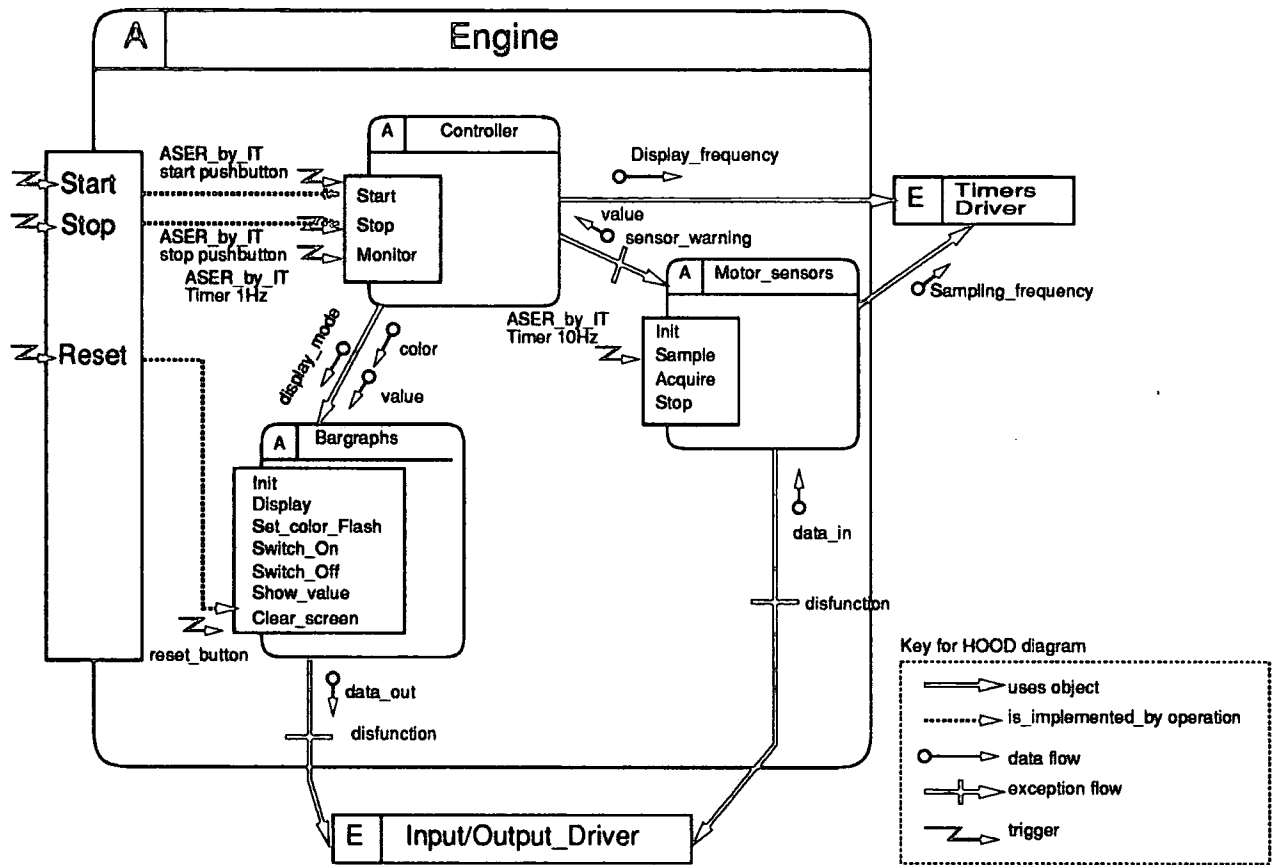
A Engine

Start
Stop
Reset

ASER_by_IT
start pushbutton
ASER_by_IT
stop pushbutton
ASER_by_IT
Timer 1Hz

A Controller
Start
Stop
Monitor

Display_frequency

E Timers Driver

value
sensor_warning

A Motor_sensors
Init
Sample
Acquire
Stop

ASER_by_IT
Timer 10Hz

Sampling_frequency

display_mode
color
value

A Bargraphs
Init
Display
Set_color_Flash
Switch_On
Switch_Off
Show_value
Clear_screen

reset_button

data_in
disfunction

data_out
disfunction

E Input/Output_Driver

Key for HOOD diagram
uses object
is_implemented_by operation
data flow
exception flow
trigger